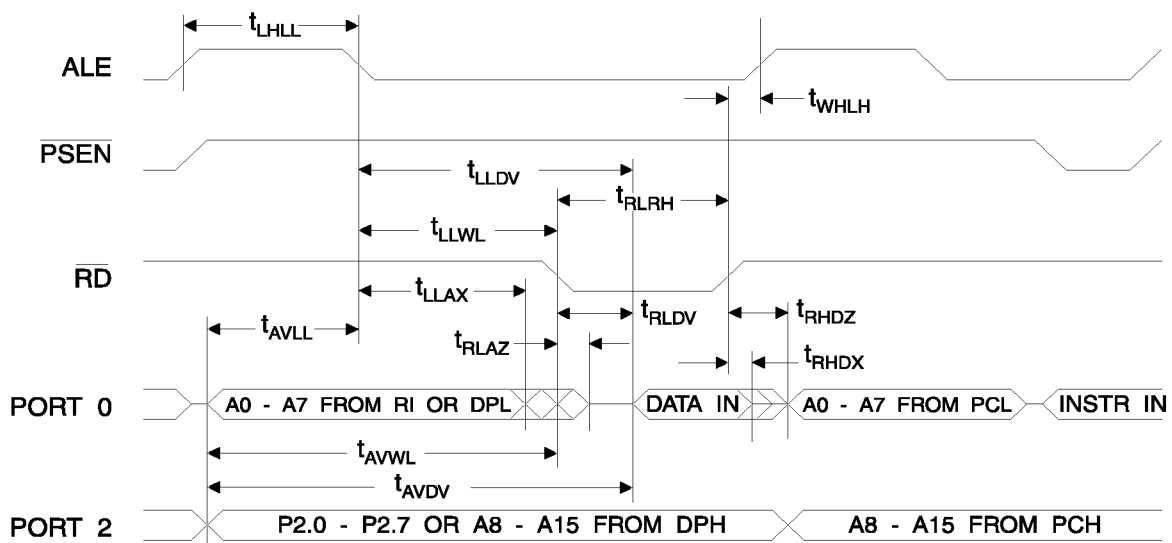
$t_{LHLL}$

ALE

$t_{WHLH}$

$\overline{PSEN}$

$t_{LLDV}$

$t_{RLRH}$

$t_{LLWL}$

$\overline{RD}$

$t_{LLAX}$

$t_{RHDZ}$

$t_{AVLL}$

$t_{RLDV}$

$t_{RLAZ}$

$t_{RHDX}$

PORT 0

A0 - A7 FROM RI OR DPL

DATA IN

A0 - A7 FROM PCL

INSTR IN

$t_{AVWL}$

$t_{AVDV}$

PORT 2

P2.0 - P2.7 OR A8 - A15 FROM DPH

A8 - A15 FROM PCH